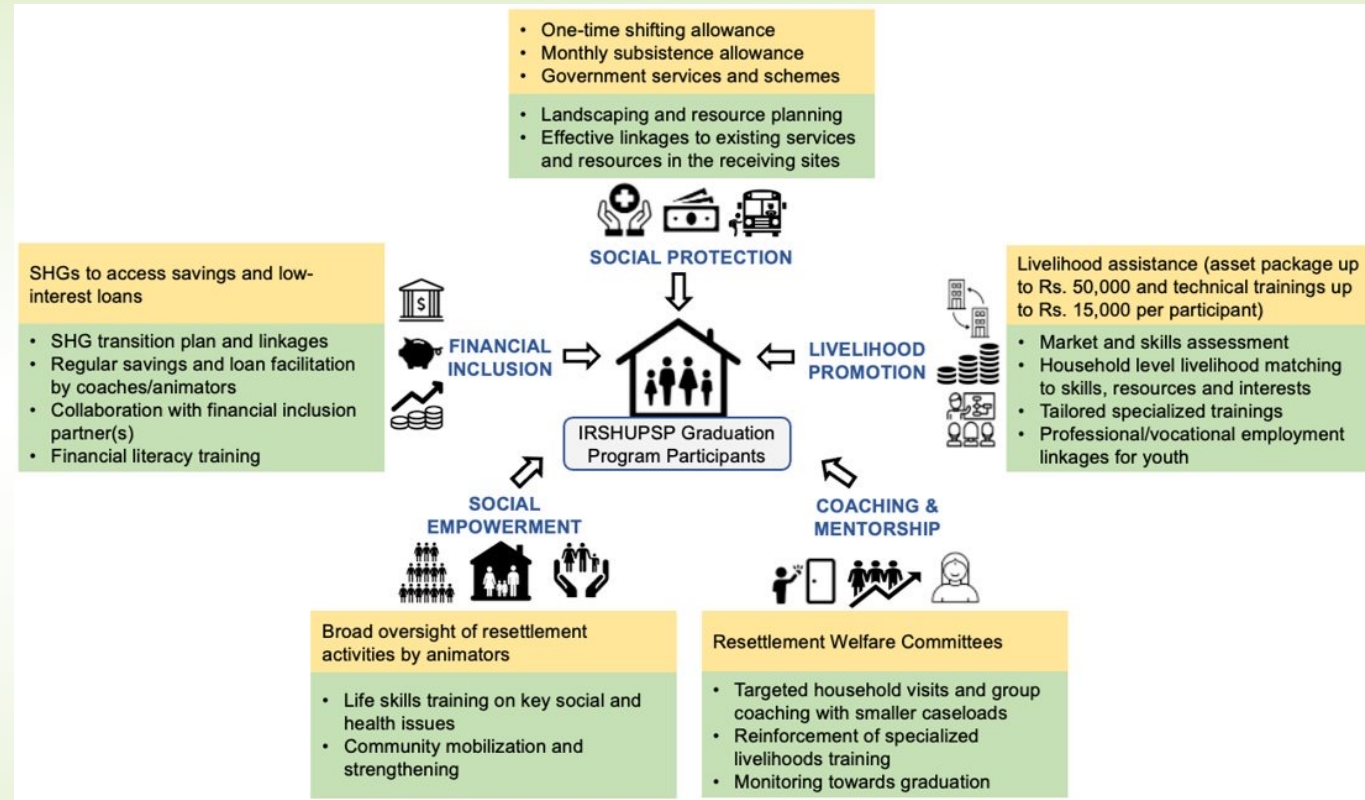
• One-time shifting allowance
• Monthly subsistence allowance
• Government services and schemes

• Landscaping and resource planning
• Effective linkages to existing services and resources in the receiving sites

SOCIAL PROTECTION

SHGs to access savings and low-interest loans

• SHG transition plan and linkages
• Regular savings and loan facilitation by coaches/animators
• Collaboration with financial inclusion partner(s)
• Financial literacy training

FINANCIAL INCLUSION

IRSHUPSP Graduation Program Participants

LIVELIHOOD PROMOTION

Livelihood assistance (asset package up to Rs. 50,000 and technical trainings up to Rs. 15,000 per participant)

• Market and skills assessment
• Household level livelihood matching to skills, resources and interests
• Tailored specialized trainings
• Professional/vocational employment linkages for youth

SOCIAL EMPOWERMENT

COACHING & MENTORSHIP

Broad oversight of resettlement activities by animators

• Life skills training on key social and health issues
• Community mobilization and strengthening

Resettlement Welfare Committees

• Targeted household visits and group coaching with smaller caseloads
• Reinforcement of specialized livelihoods training
• Monitoring towards graduation